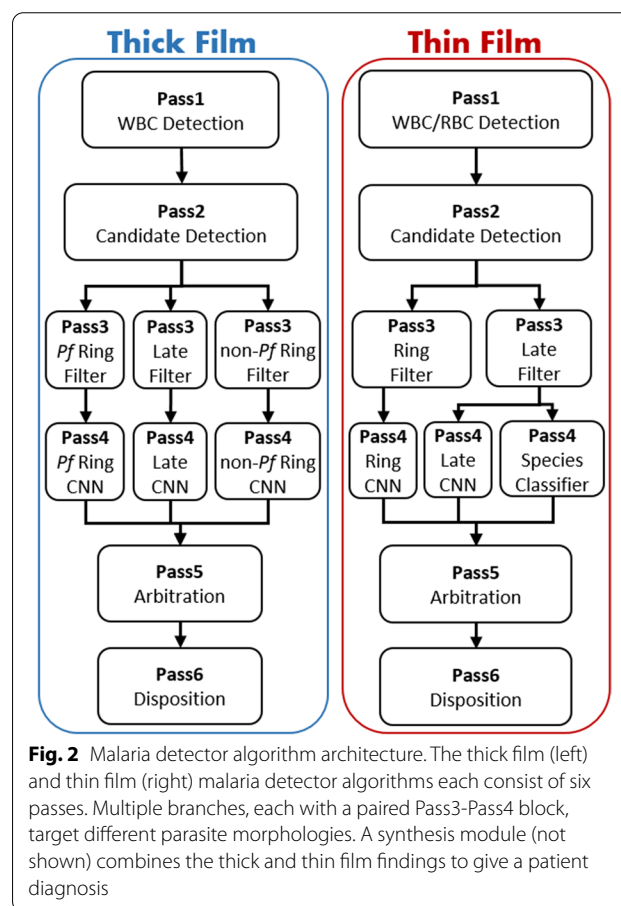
Thick Film

Pass1
WBC Detection

Pass2
Candidate Detection

Pass3
*Pf* Ring Filter

Pass3
Late Filter

Pass3
non-*Pf* Ring Filter

Pass4
*Pf* Ring CNN

Pass4
Late CNN

Pass4
non-*Pf* Ring CNN

Pass5
Arbitration

Pass6
Disposition

Thin Film

Pass1
WBC/RBC Detection

Pass2
Candidate Detection

Pass3
Ring Filter

Pass3
Late Filter

Pass4
Ring CNN

Pass4
Late CNN

Pass4
Species Classifier

Pass5
Arbitration

Pass6
Disposition

**Fig. 2** Malaria detector algorithm architecture. The thick film (left) and thin film (right) malaria detector algorithms each consist of six passes. Multiple branches, each with a paired Pass3-Pass4 block, target different parasite morphologies. A synthesis module (not shown) combines the thick and thin film findings to give a patient diagnosis